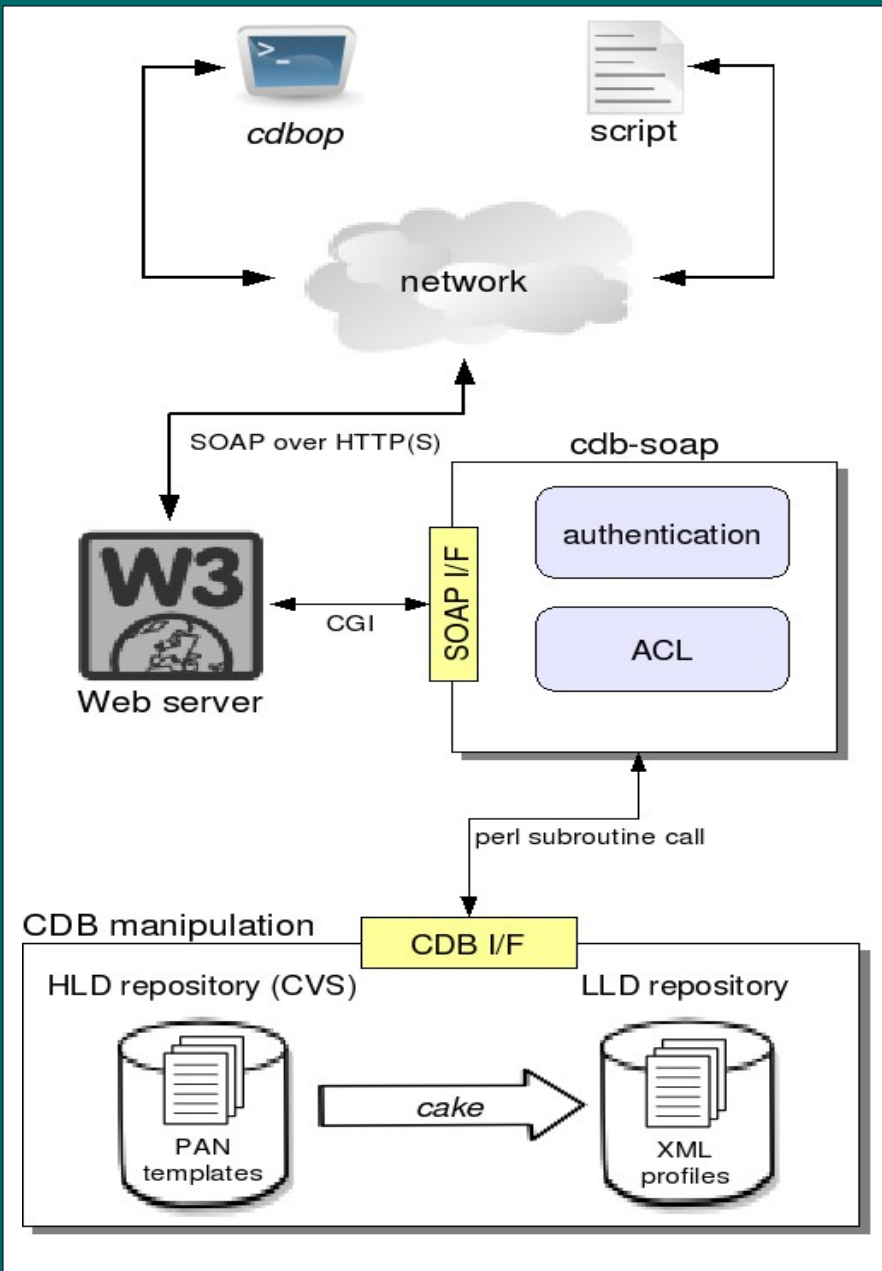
>_
cdbop

script

network

SOAP over HTTP(S)

cdb-soap

authentication

ACL

SOAP I/F

CGI

W3

Web server

perl subroutine call

CDB manipulation

CDB I/F

HLD repository (CVS)

LLD repository

PAN templates

cake

XML profiles